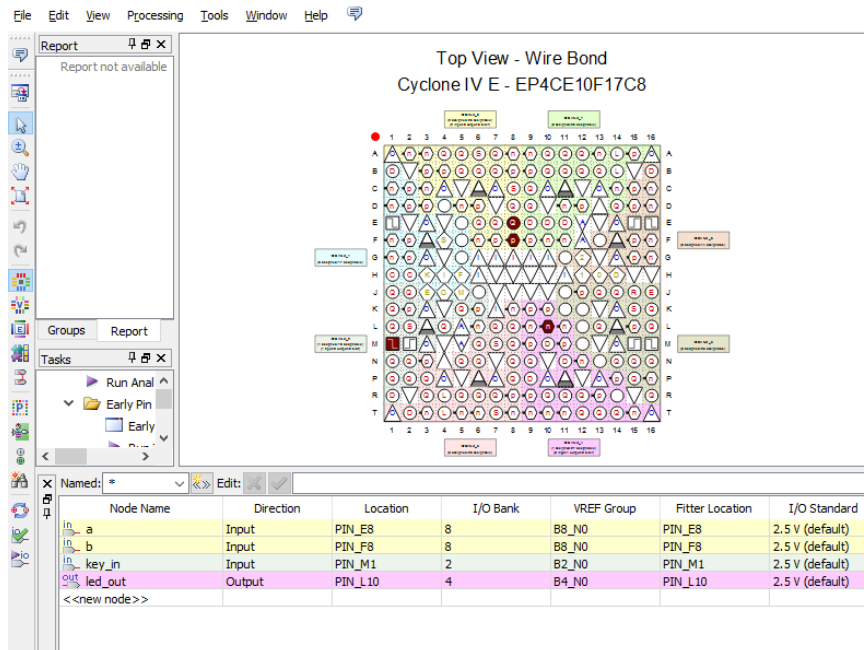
File Edit View Processing Tools Window Help

Report
Report not available

Groups Report

Tasks
Run Anal
Early Pin
Early

Top View - Wire Bond
Cyclone IV E - EP4CE10F17C8

1 2 3 4 5 6 7 8 9 10 11 12 13 14 15 16
A B C D E F G H J K L M N P R T

Named: * Edit:

| Node Name | Direction | Location | I/O Bank | VREF Group | Fitter Location | I/O Standard |
|---|---|---|---|---|---|---|
| a | Input | PIN_E8 | 8 | B8_N0 | PIN_E8 | 2.5 V (default) |
| b | Input | PIN_F8 | 8 | B8_N0 | PIN_F8 | 2.5 V (default) |
| key_in | Input | PIN_M1 | 2 | B2_N0 | PIN_M1 | 2.5 V (default) |
| led_out | Output | PIN_L10 | 4 | B4_N0 | PIN_L10 | 2.5 V (default) |
| <<new node>> | | | | | | |